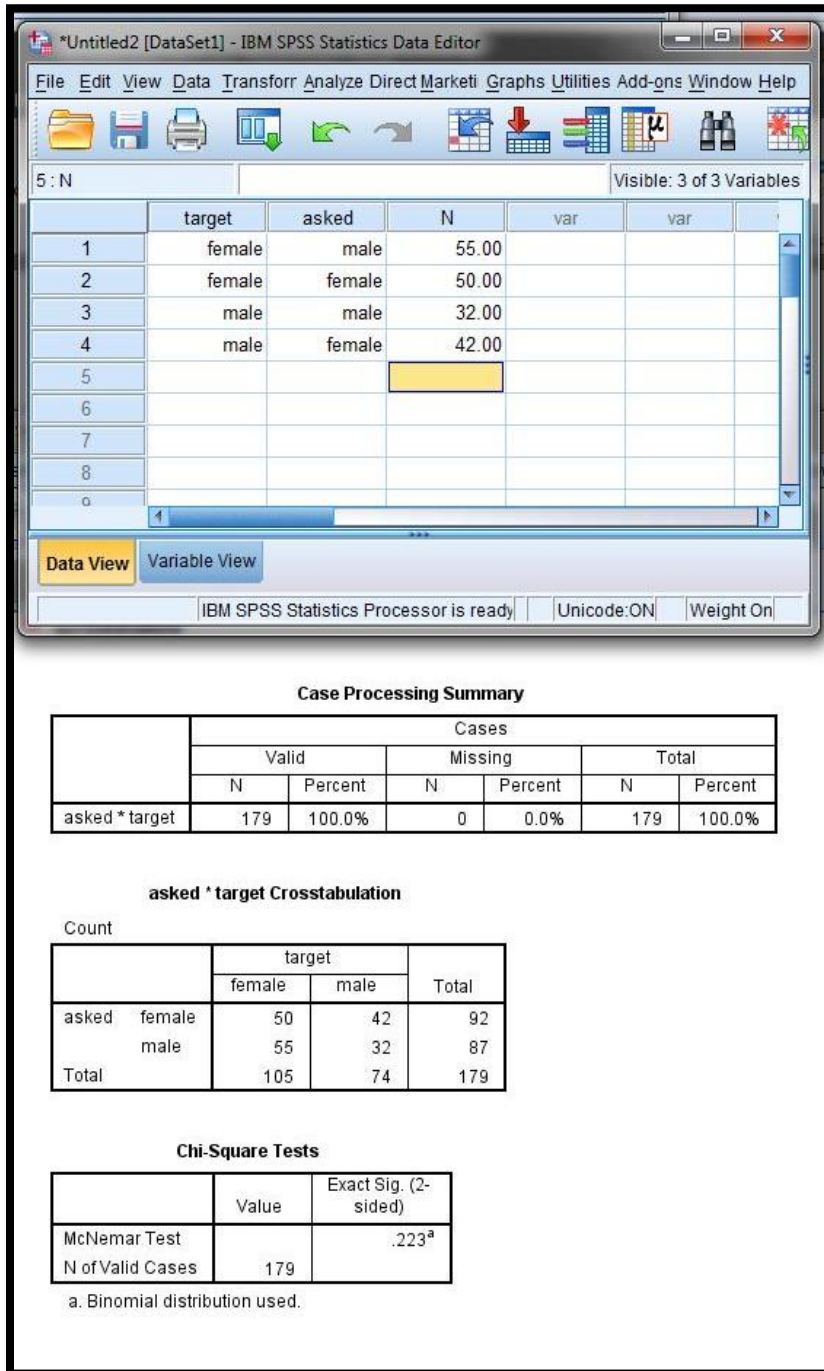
*Untitled2 [DataSet1] - IBM SPSS Statistics Data Editor

File Edit View Data Transforr Analyze Direct Marketi Graphs Utilities Add-ons Window Help

5 : N

Visible: 3 of 3 Variables

| | target | asked | N | var | var |
|---|---|---|---|---|---|
| 1 | female | male | 55.00 | | |
| 2 | female | female | 50.00 | | |
| 3 | male | male | 32.00 | | |
| 4 | male | female | 42.00 | | |
| 5 | | | | | |
| 6 | | | | | |
| 7 | | | | | |
| 8 | | | | | |
| 9 | | | | | |

Data View Variable View

IBM SPSS Statistics Processor is ready Unicode:ON Weight On

Case Processing Summary

| | Cases | | | | | |
|---|---|---|---|---|---|---|
| | Valid | | Missing | | Total | |
| | N | Percent | N | Percent | N | Percent |
| asked * target | 179 | 100.0% | 0 | 0.0% | 179 | 100.0% |

asked * target Crosstabulation

Count

| | | target | | |
|---|---|---|---|---|
| | | female | male | Total |
| asked | female | 50 | 42 | 92 |
| | male | 55 | 32 | 87 |
| Total | | 105 | 74 | 179 |

Chi-Square Tests

| | Value | Exact Sig. (2-sided) |
|---|---|---|
| McNemar Test | | .223$^a$ |
| N of Valid Cases | 179 | |

a. Binomial distribution used.